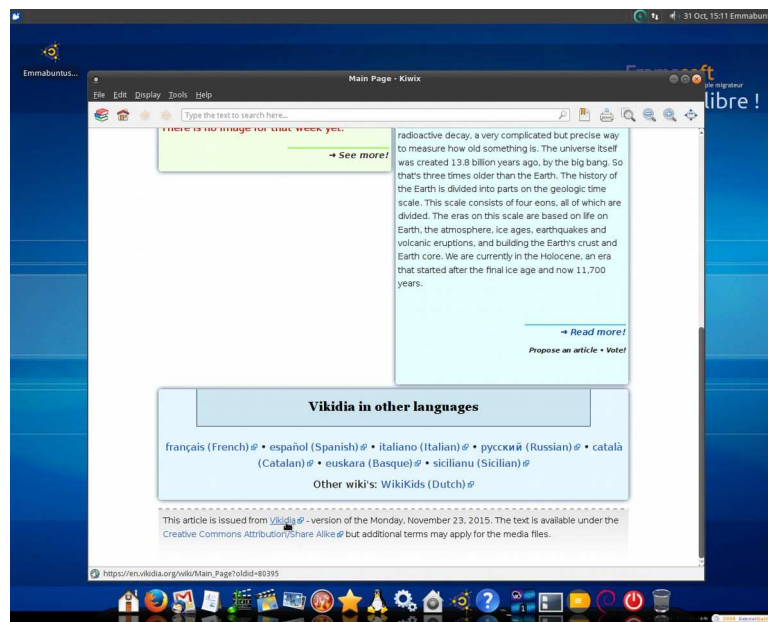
31 Oct, 15:11 Emmabun

Emmabuntus...

Main Page - Kiwix

File Edit Display Tools Help

Type the text to search here...

ple migrateur
libre !

There is no image for that week yet.

→ See more!

radioactive decay, a very complicated but precise way to measure how old something is. The universe itself was created 13.8 billion years ago, by the big bang. So that's three times older than the Earth. The history of the Earth is divided into parts on the geologic time scale. This scale consists of four eons, all of which are divided. The eras on this scale are based on life on Earth, the atmosphere, ice ages, earthquakes and volcanic eruptions, and building the Earth's crust and Earth core. We are currently in the Holocene, an era that started after the final ice age and now 11,700 years.

→ Read more!

Propose an article • Vote!

Vikidia in other languages

français (French) • español (Spanish) • italiano (Italian) • русский (Russian) • català (Catalan) • euskara (Basque) • sicilianu (Sicilian)

Other wiki's: WikiKids (Dutch)

This article is issued from Vikidia - version of the Monday, November 23, 2015. The text is available under the Creative Commons Attribution/Share Alike but additional terms may apply for the media files.

https://en.vikidia.org/wiki/Main_Page?oldid=80395